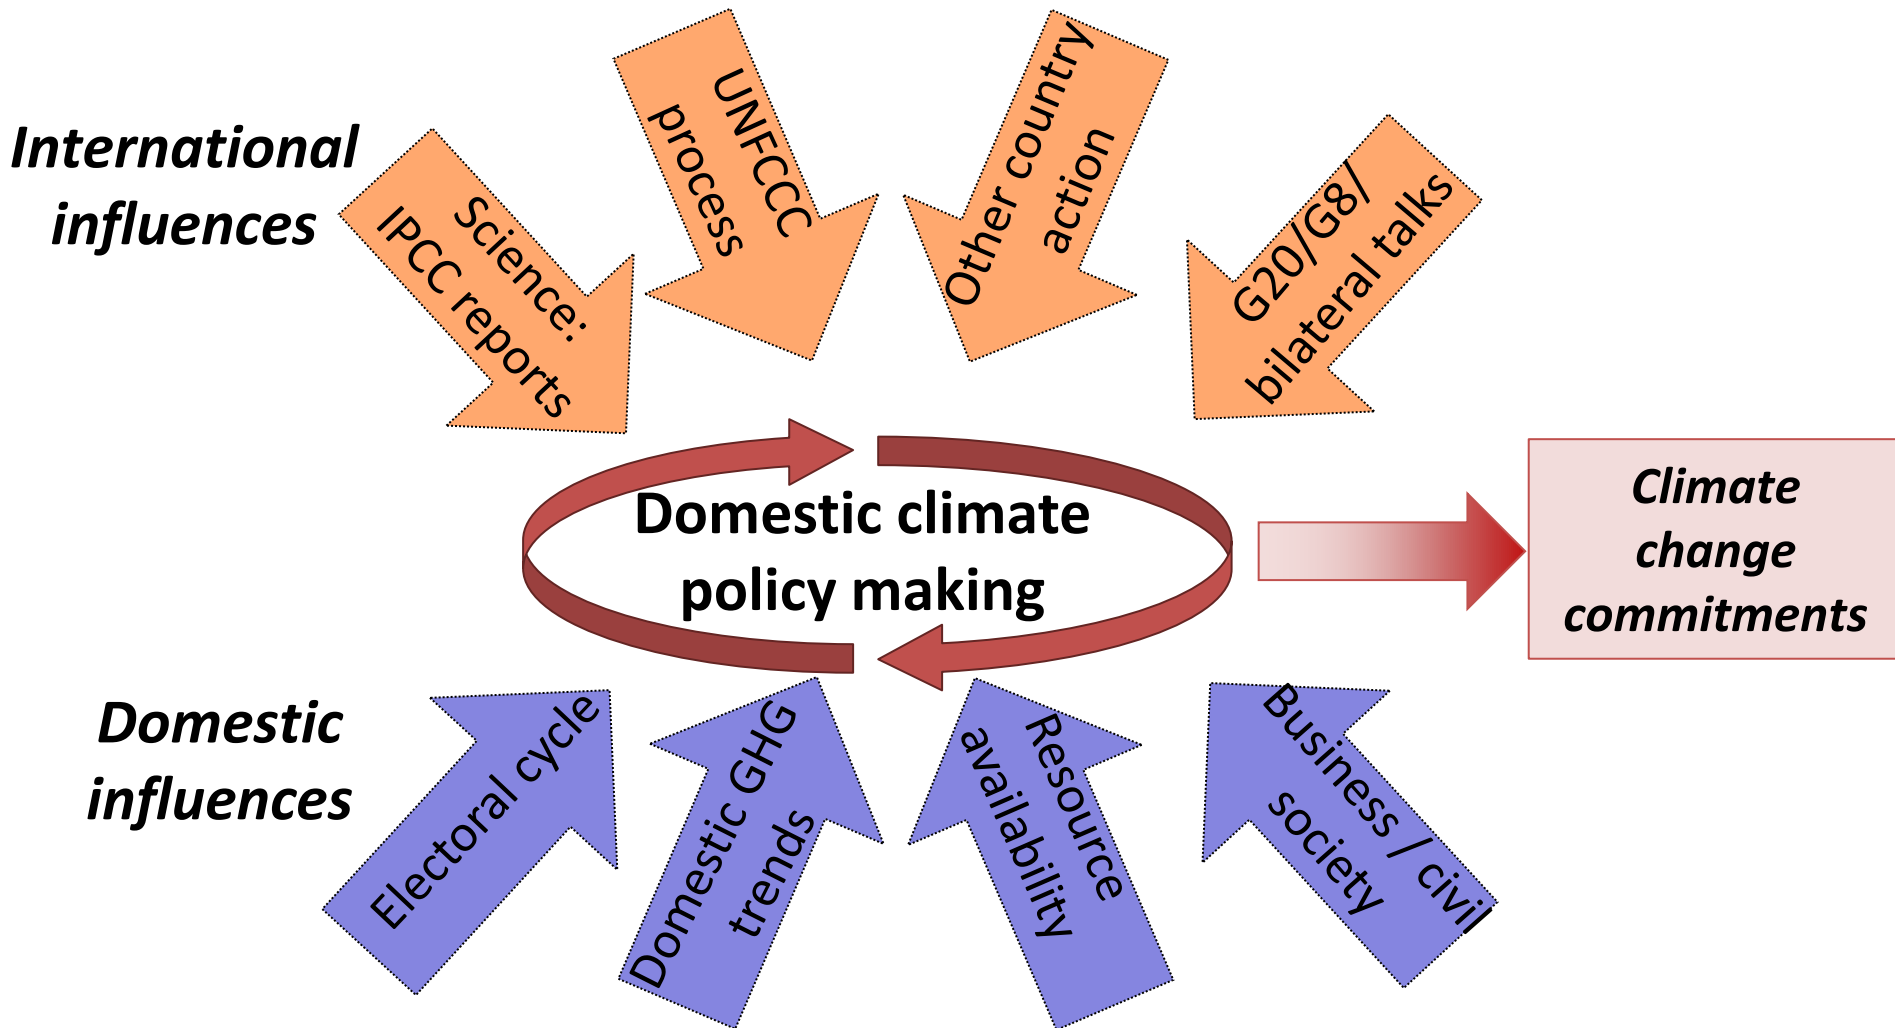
International influences

Science: IPCC reports

UNFCCC process

Other country action

G20/G8/ bilateral talks

Domestic climate policy making

Climate change commitments

Domestic influences

Electoral cycle

Domestic GHG trends

Resource availability

Business / civil society